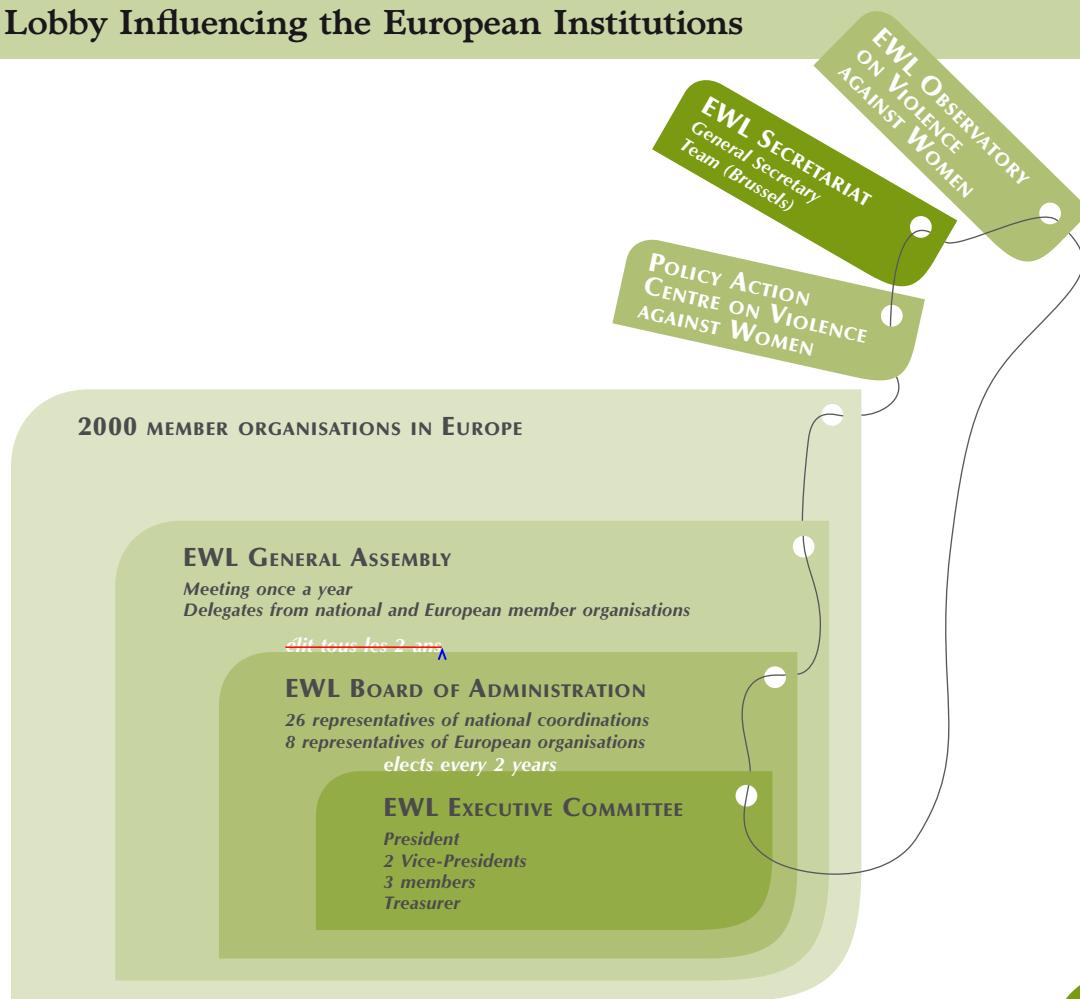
Lobby Influencing the European Institutions

EWL Observatory on Violence against Women

EWL Secretariat
General Secretary
Team (Brussels)

Policy Action Centre on Violence against Women

2000 member organisations in Europe

EWL General Assembly
Meeting once a year
Delegates from national and European member organisations

~~élit tous les 2 ans~~

EWL Board of Administration
26 representatives of national coordinations
8 representatives of European organisations

elects every 2 years

EWL Executive Committee
President
2 Vice-Presidents
3 members
Treasurer